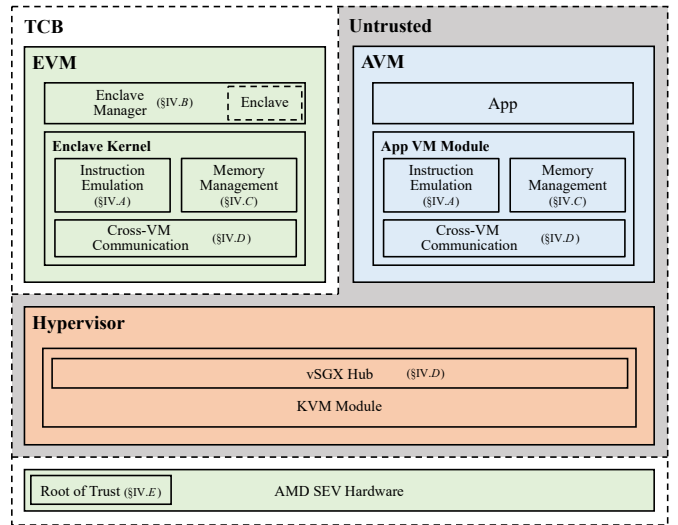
TCB

EVM

Enclave Manager (§IV.B)

Enclave

Enclave Kernel

Instruction Emulation (§IV.A)

Memory Management (§IV.C)

Cross-VM Communication (§IV.D)

Untrusted

AVM

App

App VM Module

Instruction Emulation (§IV.A)

Memory Management (§IV.C)

Cross-VM Communication (§IV.D)

Hypervisor

vSGX Hub (§IV.D)

KVM Module

Root of Trust (§IV.E)

AMD SEV Hardware